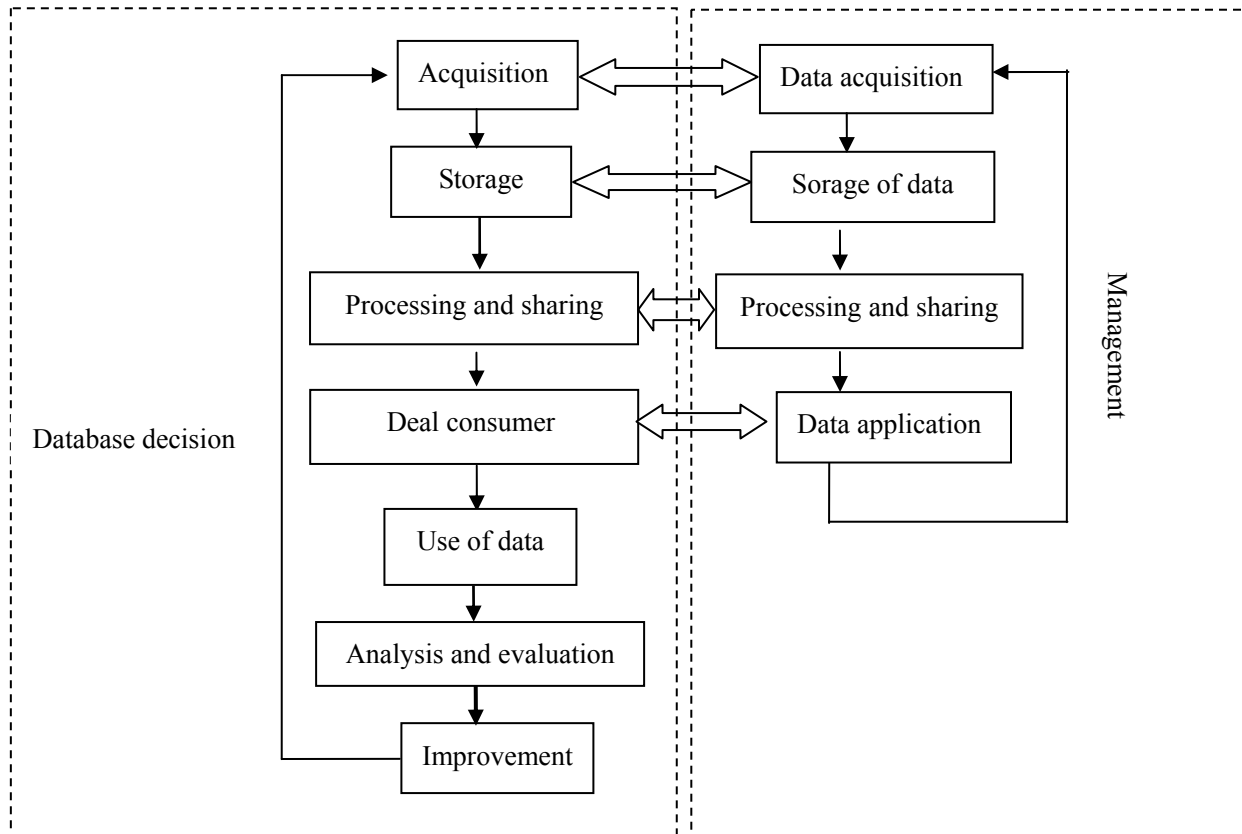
Acquisition

Data acquisition

Storage

Sorage of data

Processing and sharing

Processing and sharing

Management

Database decision

Deal consumer

Data application

Use of data

Analysis and evaluation

Improvement